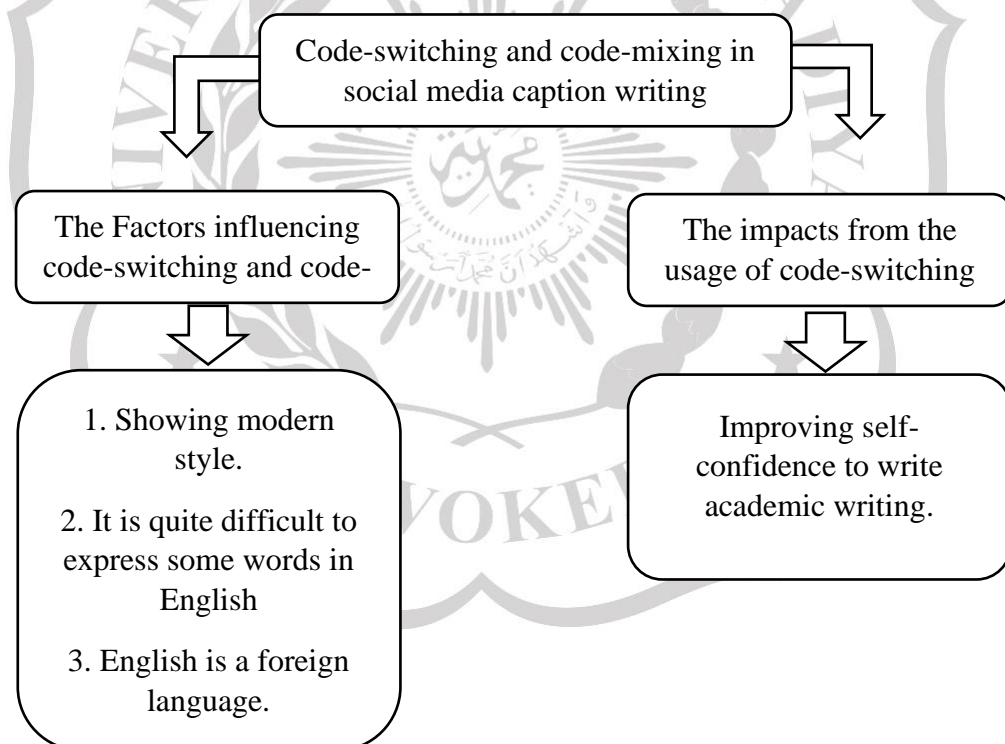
Code-switching and code-mixing in social media caption writing

The Factors influencing code-switching and code-

1. Showing modern style.

2. It is quite difficult to express some words in English

3. English is a foreign language.

The impacts from the usage of code-switching

Improving self-confidence to write academic writing.

VOKE